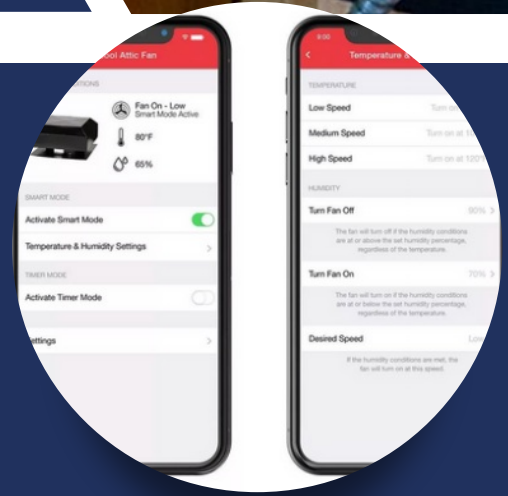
ool Attic Fan

DITIONS

Fan On - Low
Smart Mode Active

80°F

65%

SMART MODE

Activate Smart Mode

Temperature & Humidity Settings

TIMER MODE

Activate Timer Mode

ettings

Temperature &

TEMPERATURE

Low Speed

Turn on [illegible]

Medium Speed

Turn on at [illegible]

High Speed

Turn on at 120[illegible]

HUMIDITY

Turn Fan Off

90%

The fan will turn off if the humidity conditions are at or above the set humidity percentage, regardless of the temperature.

Turn Fan On

70%

The fan will turn on if the humidity conditions are at or below the set humidity percentage, regardless of the temperature.

Desired Speed

Low

If the humidity conditions are met, the fan will turn on at this speed.